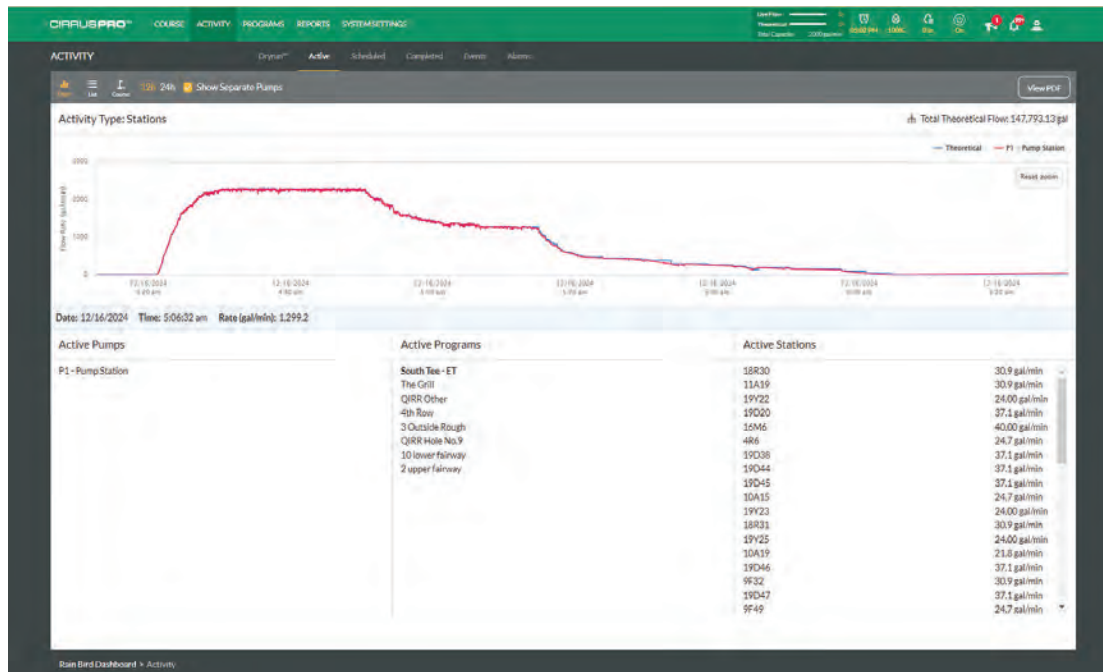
CIRRUSPRO COURSE ACTIVITY PROGRAMS REPORTS SYSTEM SETTINGS

ACTIVITY

Dryrun Active Scheduled Completed Events Alarms

Chart List Courses 12h 24h Show Separate Pumps

View PDF

Activity Type: Stations

Total Theoretical Flow: 147,793.13 gal

— Theoretical — P1 - Pump Station

Reset zoom

3000
2000
1000
0

Flow Rate (gal/min)

12/16/2024
12/16/2024
12/16/2024
12/16/2024
12/16/2024
12/16/2024
12/16/2024

Date: 12/16/2024 Time: 5:06:32 am Rate (gal/min): 1,299.2

Active Pumps

P1 - Pump Station

Active Programs

South Tee - ET
The Grill
QIRR Other
4th Row
3 Outside Rough
QIRR Hole No.9
10 lower fairway
2 upper fairway

Active Stations

| | |
|---|---|
| 18R30 | 30.9 gal/min |
| 11A19 | 30.9 gal/min |
| 19Y22 | 24.00 gal/min |
| 19D20 | 37.1 gal/min |
| 16M6 | 40.00 gal/min |
| 4R6 | 24.7 gal/min |
| 19D38 | 37.1 gal/min |
| 19D44 | 37.1 gal/min |
| 19D45 | 37.1 gal/min |
| 10A15 | 24.7 gal/min |
| 19Y23 | 24.00 gal/min |
| 18R31 | 30.9 gal/min |
| 19Y25 | 24.00 gal/min |
| 10A19 | 21.8 gal/min |
| 19D46 | 37.1 gal/min |
| 9F32 | 30.9 gal/min |
| 19D47 | 37.1 gal/min |
| 9F49 | 24.7 gal/min |

Rain Bird Dashboard > Activity